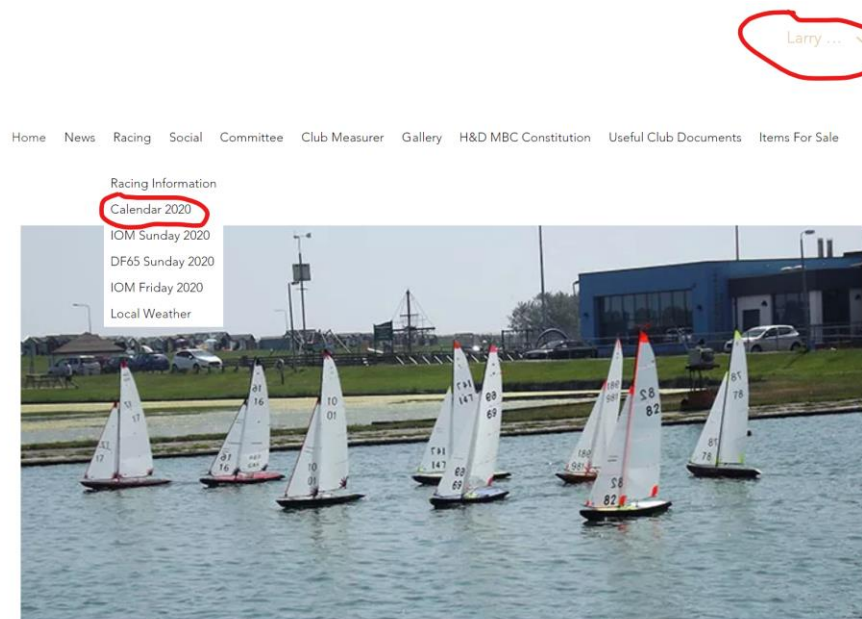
Larry ...

Home News Racing Social Committee Club Measurer Gallery H&D MBC Constitution Useful Club Documents Items For Sale

Racing Information
Calendar 2020
IOM Sunday 2020
DF65 Sunday 2020
IOM Friday 2020
Local Weather

17 17
16 16
10 10
147 147
69 69
186 186
82 82
78 78